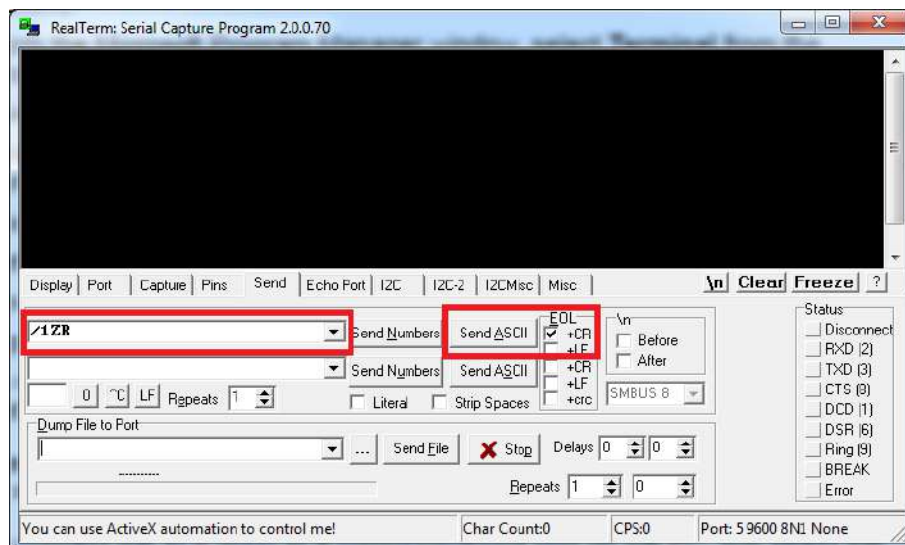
RealTerm: Serial Capture Program 2.0.0.70

Display | Port | Capture | Pins | Send | Echo Port | I2C | I2C-2 | I2CMisc | Misc

\n Clear Freeze ?

/1ZR

Send Numbers Send ASCII

EOL
+CR
+LF

\n
Before
After

Send Numbers Send ASCII
+CR
+LF
+crc

0 ^C LF Repeats 1

SMBUS 8

Literal Strip Spaces

Dump File to Port

... Send File Stop Delays 0 0

Repeats 1 0

Status
Disconnect
RXD (2)
TXD (3)
CTS (8)
DCD (1)
DSR (6)
Ring (9)
BREAK
Error

You can use ActiveX automation to control me! Char Count:0 CPS:0 Port: 5 9600 8N1 None